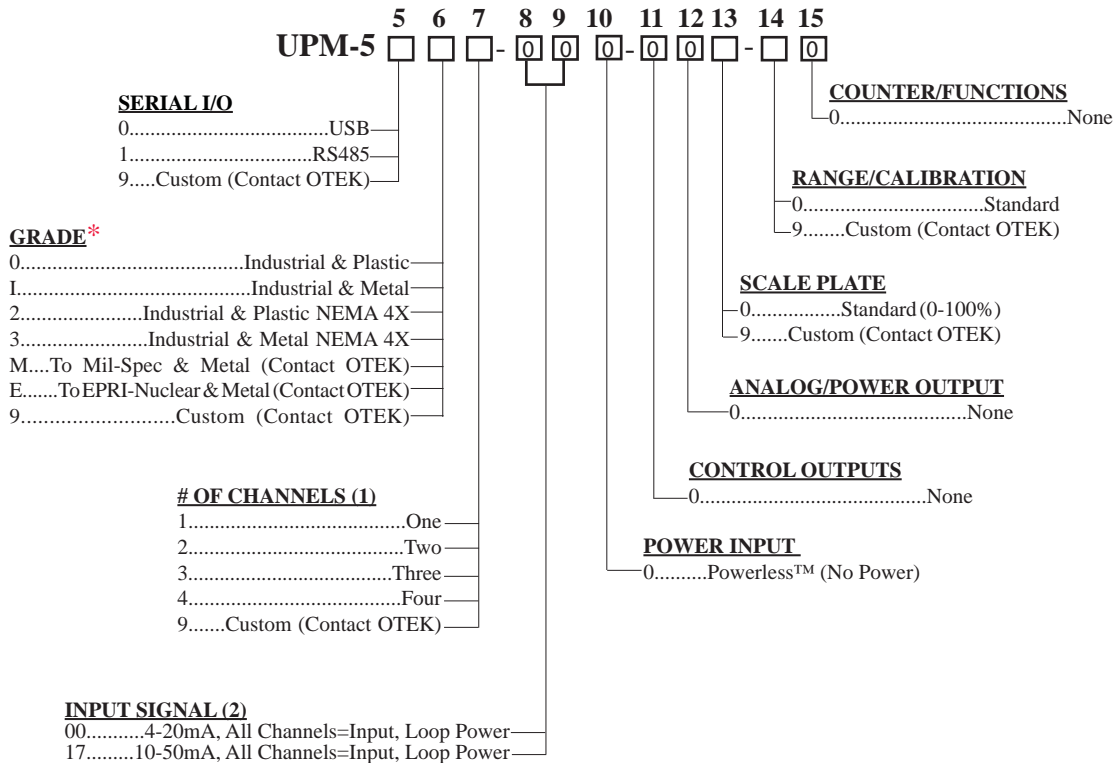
5 6 7 8 9 10 11 12 13 14 15

UPM-5 □ □ □ - 0 0 0 - 0 0 □ - □ 0

SERIAL I/O
0......................................USB
1..................................RS485
9.....Custom (Contact OTEK)

GRADE*
0..........................................Industrial & Plastic
I...............................................Industrial & Metal
2......................Industrial & Plastic NEMA 4X
3.......................Industrial & Metal NEMA 4X
M....To Mil-Spec & Metal (Contact OTEK)
E.......To EPRI-Nuclear & Metal (Contact OTEK)
9...........................Custom (Contact OTEK)

# OF CHANNELS (1)
1..........................................One
2..........................................Two
3........................................Three
4.........................................Four
9.......Custom (Contact OTEK)

INPUT SIGNAL (2)
00...........4-20mA, All Channels=Input, Loop Power
17.........10-50mA, All Channels=Input, Loop Power

COUNTER/FUNCTIONS
0...........................................None

RANGE/CALIBRATION
0..................................Standard
9........Custom (Contact OTEK)

SCALE PLATE
0.................Standard (0-100%)
9.......Custom (Contact OTEK)

ANALOG/POWER OUTPUT
0..........................................None

CONTROL OUTPUTS
0..........................................None

POWER INPUT
0..........Powerless™ (No Power)